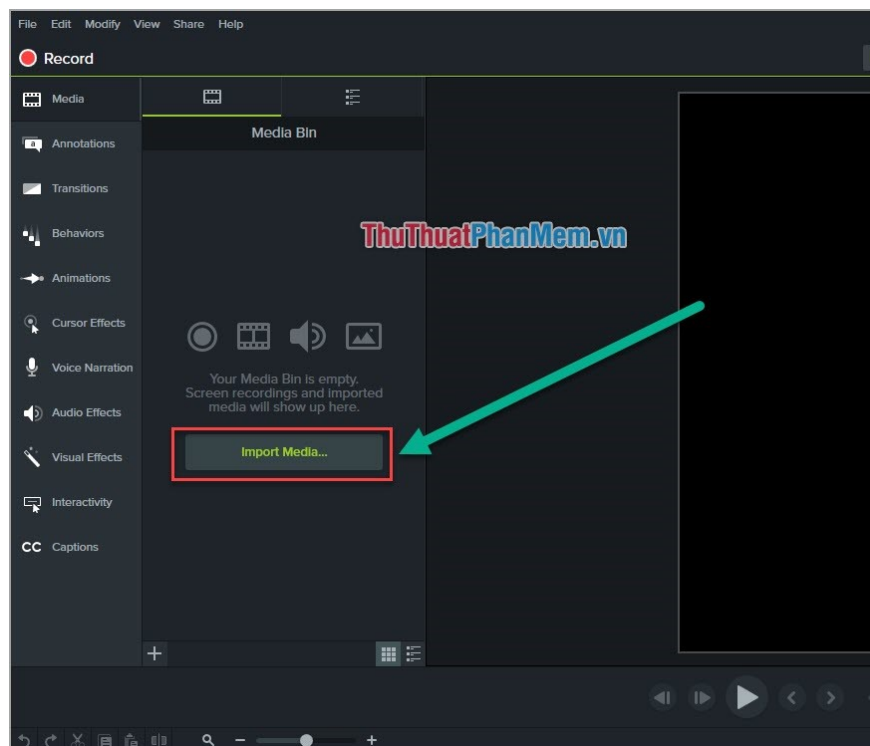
File Edit Modify View Share Help

Record

Media

Annotations

Transitions

Behaviors

Animations

Cursor Effects

Voice Narration

Audio Effects

Visual Effects

Interactivity

CC Captions

Media Bin

ThuThuatPhanMem.vn

Your Media Bin is empty. Screen recordings and imported media will show up here.

Import Media...

+

- +